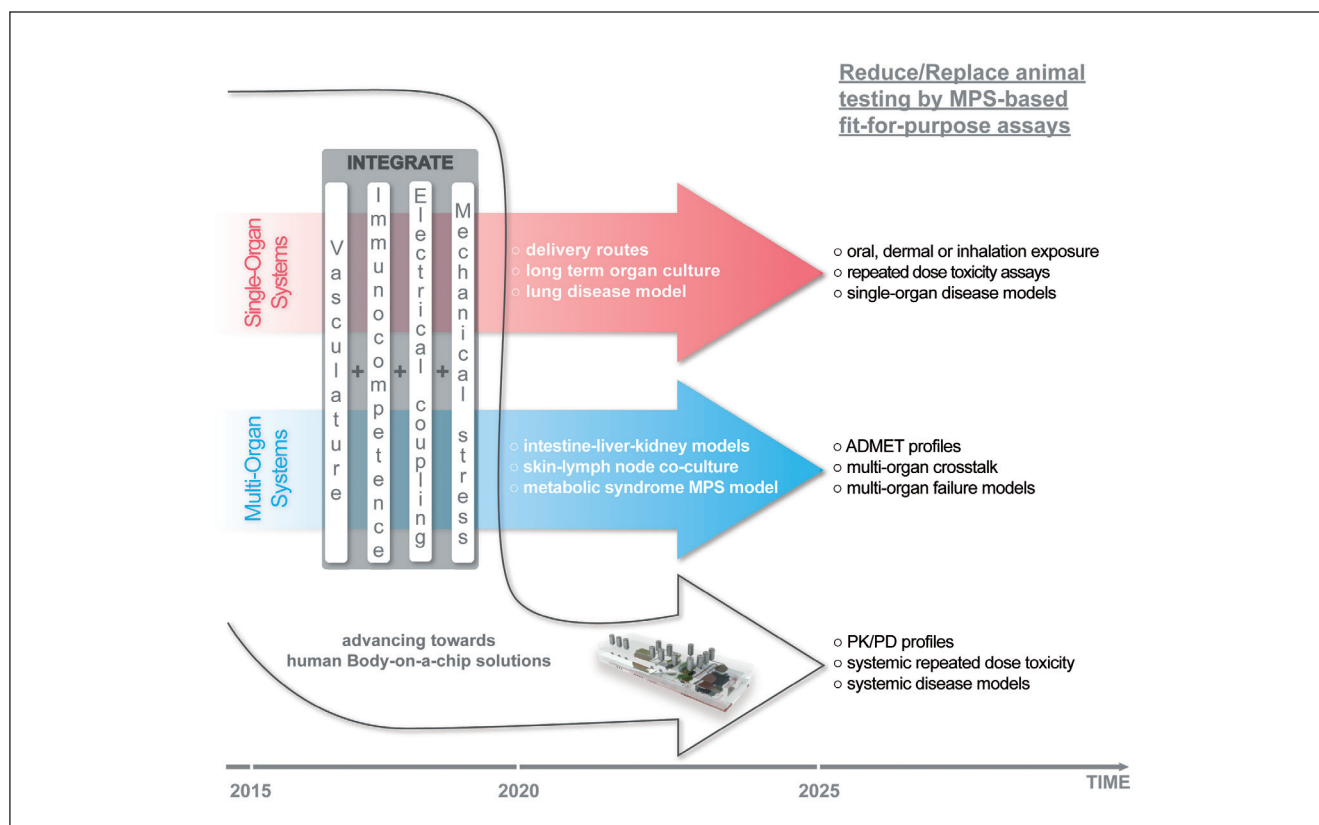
Reduce/Replace animal testing by MPS-based fit-for-purpose assays

INTEGRATE

Vasculature + Immunocompetence + Electrical coupling + Mechanical stress

Single-Organ Systems

○ delivery routes
○ long term organ culture
○ lung disease model

○ oral, dermal or inhalation exposure
○ repeated dose toxicity assays
○ single-organ disease models

Multi-Organ Systems

○ intestine-liver-kidney models
○ skin-lymph node co-culture
○ metabolic syndrome MPS model

○ ADMET profiles
○ multi-organ crosstalk
○ multi-organ failure models

advancing towards human Body-on-a-chip solutions

○ PK/PD profiles
○ systemic repeated dose toxicity
○ systemic disease models

2015 2020 2025 TIME